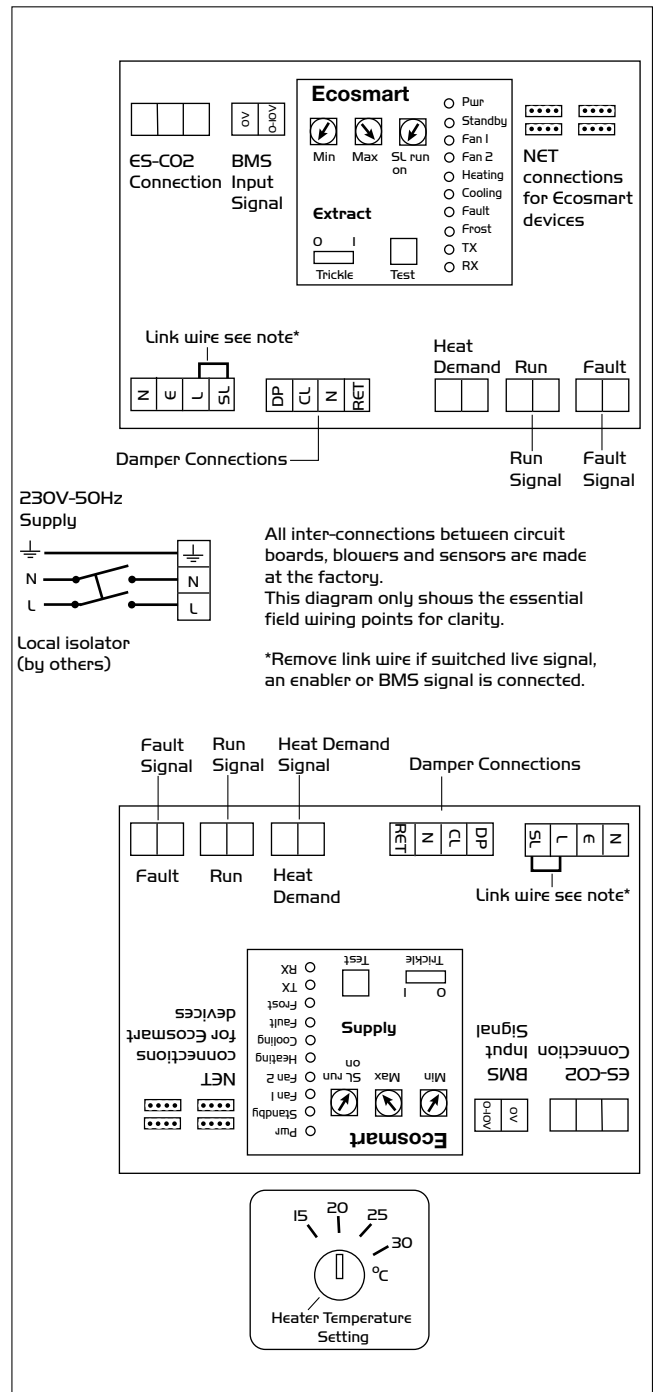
ES-CO2 Connection

0V 0-10V

BMS Input Signal

Ecosmart

Min Max SL run on

Extract

O I
Trickle

Test

Pwr
Standby
Fan 1
Fan 2
Heating
Cooling
Fault
Frost
TX
RX

NET connections for Ecosmart devices

Link wire see note*

N E L SL

DP CL N RET

Heat Demand

Run

Fault

Damper Connections

Run Signal

Fault Signal

230V-50Hz Supply

N
L

N
L

Local isolator (by others)

All inter-connections between circuit boards, blowers and sensors are made at the factory.
This diagram only shows the essential field wiring points for clarity.

*Remove link wire if switched live signal, an enabler or BMS signal is connected.

Fault Signal

Run Signal

Heat Demand Signal

Damper Connections

Fault

Run

Heat Demand

RET N CL DP

SL L E N

Link wire see note*

Ecosmart

Min Max SL run on

Supply

O I
Trickle

Test

Pwr
Standby
Fan 1
Fan 2
Heating
Cooling
Fault
Frost
TX
RX

NET connections for Ecosmart devices

ES-CO2 Connection

BMS Input Signal

0V 0-10V

15 20 25 30

°C

Heater Temperature Setting